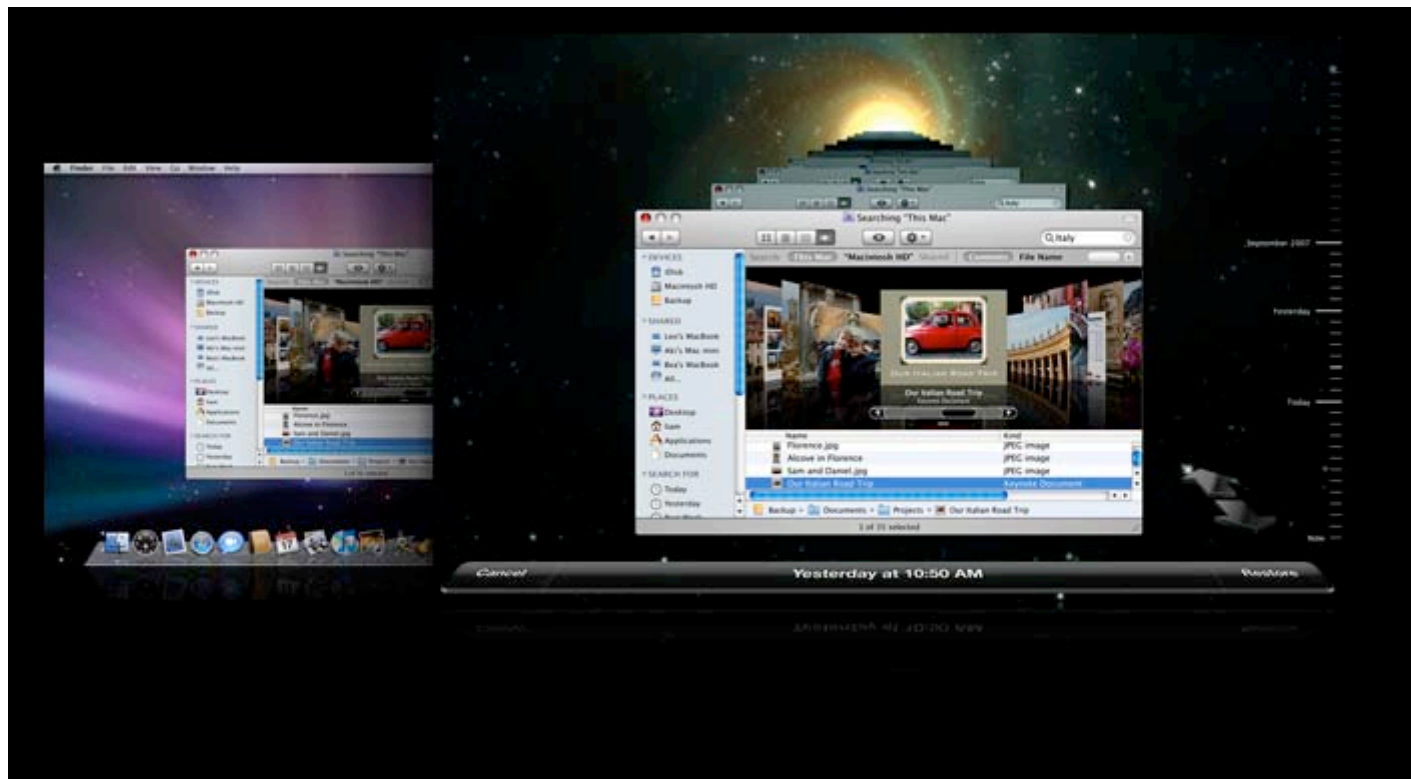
Finder File Edit View Go Window Help

Searching "This Mac"

DEVICES
iDisk
Macintosh HD
Backup

SHARED
Leo's MacBook
Ali's Mac mini
Bea's MacBook
All...

PLACES
Desktop
Sam
Applications
Documents

SEARCH FOR
Today
Yesterday

Florence.jpg
Alcove in Florence
Sam and Daniel.jpg
Our Italian Road Trip

Backup ▸ Documents ▸ Projects ▸ Our Italian Road Trip

1 of 35 selected

Searching "This Mac"

Q Italy

▼ DEVICES
iDisk
Macintosh HD
Backup

▼ SHARED
Leo's MacBook
Ali's Mac mini
Bea's MacBook
All...

▼ PLACES
Desktop
Sam
Applications
Documents

▼ SEARCH FOR
Today
Yesterday
Past Week

Search: This Mac "Macintosh HD" Shared Contents File Name

Our Italian Road Trip
Our Italian Road Trip
Keynote Document

| Name | Kind |
|---|---|
| Florence.jpg | JPEG image |
| Alcove in Florence | JPEG image |
| Sam and Daniel.jpg | JPEG image |
| Our Italian Road Trip | Keynote Document |

Backup ▸ Documents ▸ Projects ▸ Our Italian Road Trip

1 of 35 selected

September 2007
Yesterday
Today
Now

Cancel
Yesterday at 10:50 AM
Restore